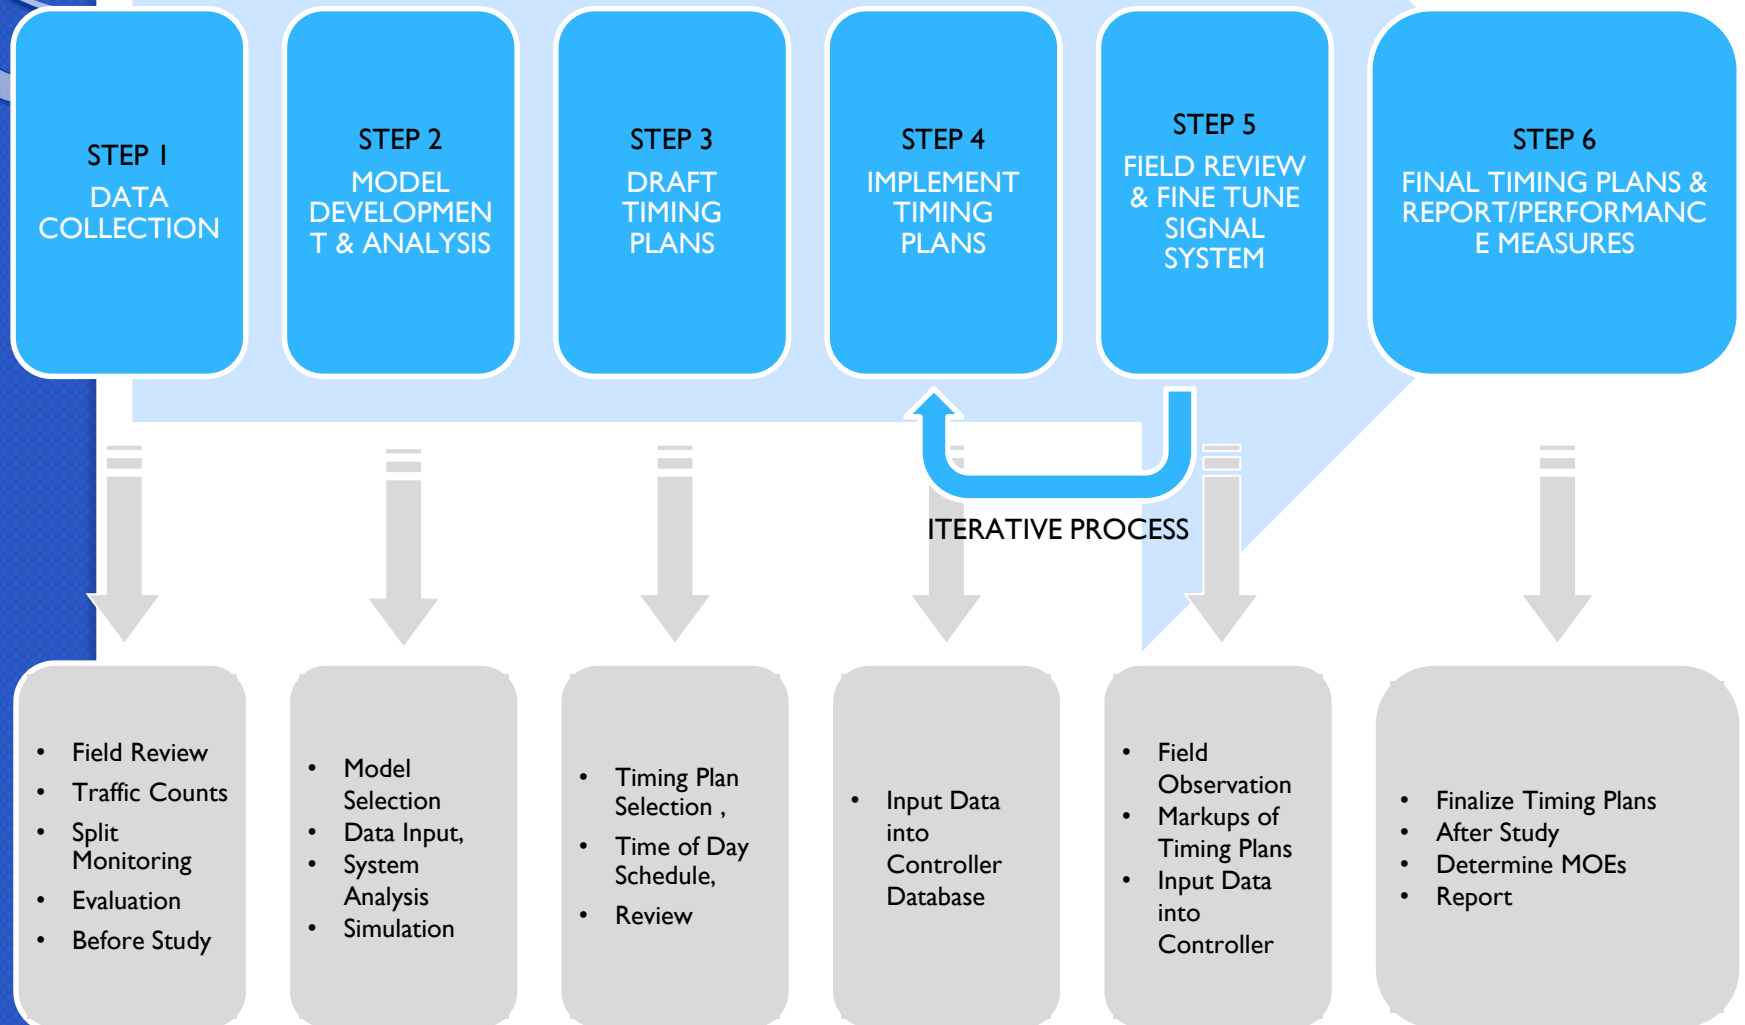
STEP 1
DATA COLLECTION

STEP 2
MODEL DEVELOPMENT & ANALYSIS

STEP 3
DRAFT TIMING PLANS

STEP 4
IMPLEMENT TIMING PLANS

STEP 5
FIELD REVIEW & FINE TUNE SIGNAL SYSTEM

STEP 6
FINAL TIMING PLANS & REPORT/PERFORMANCE MEASURES

ITERATIVE PROCESS

- Field Review
- Traffic Counts
- Split Monitoring
- Evaluation
- Before Study

- Model Selection
- Data Input,
- System Analysis
- Simulation

- Timing Plan Selection ,
- Time of Day Schedule,
- Review

- Input Data into Controller Database

- Field Observation
- Markups of Timing Plans
- Input Data into Controller

- Finalize Timing Plans
- After Study
- Determine MOEs
- Report